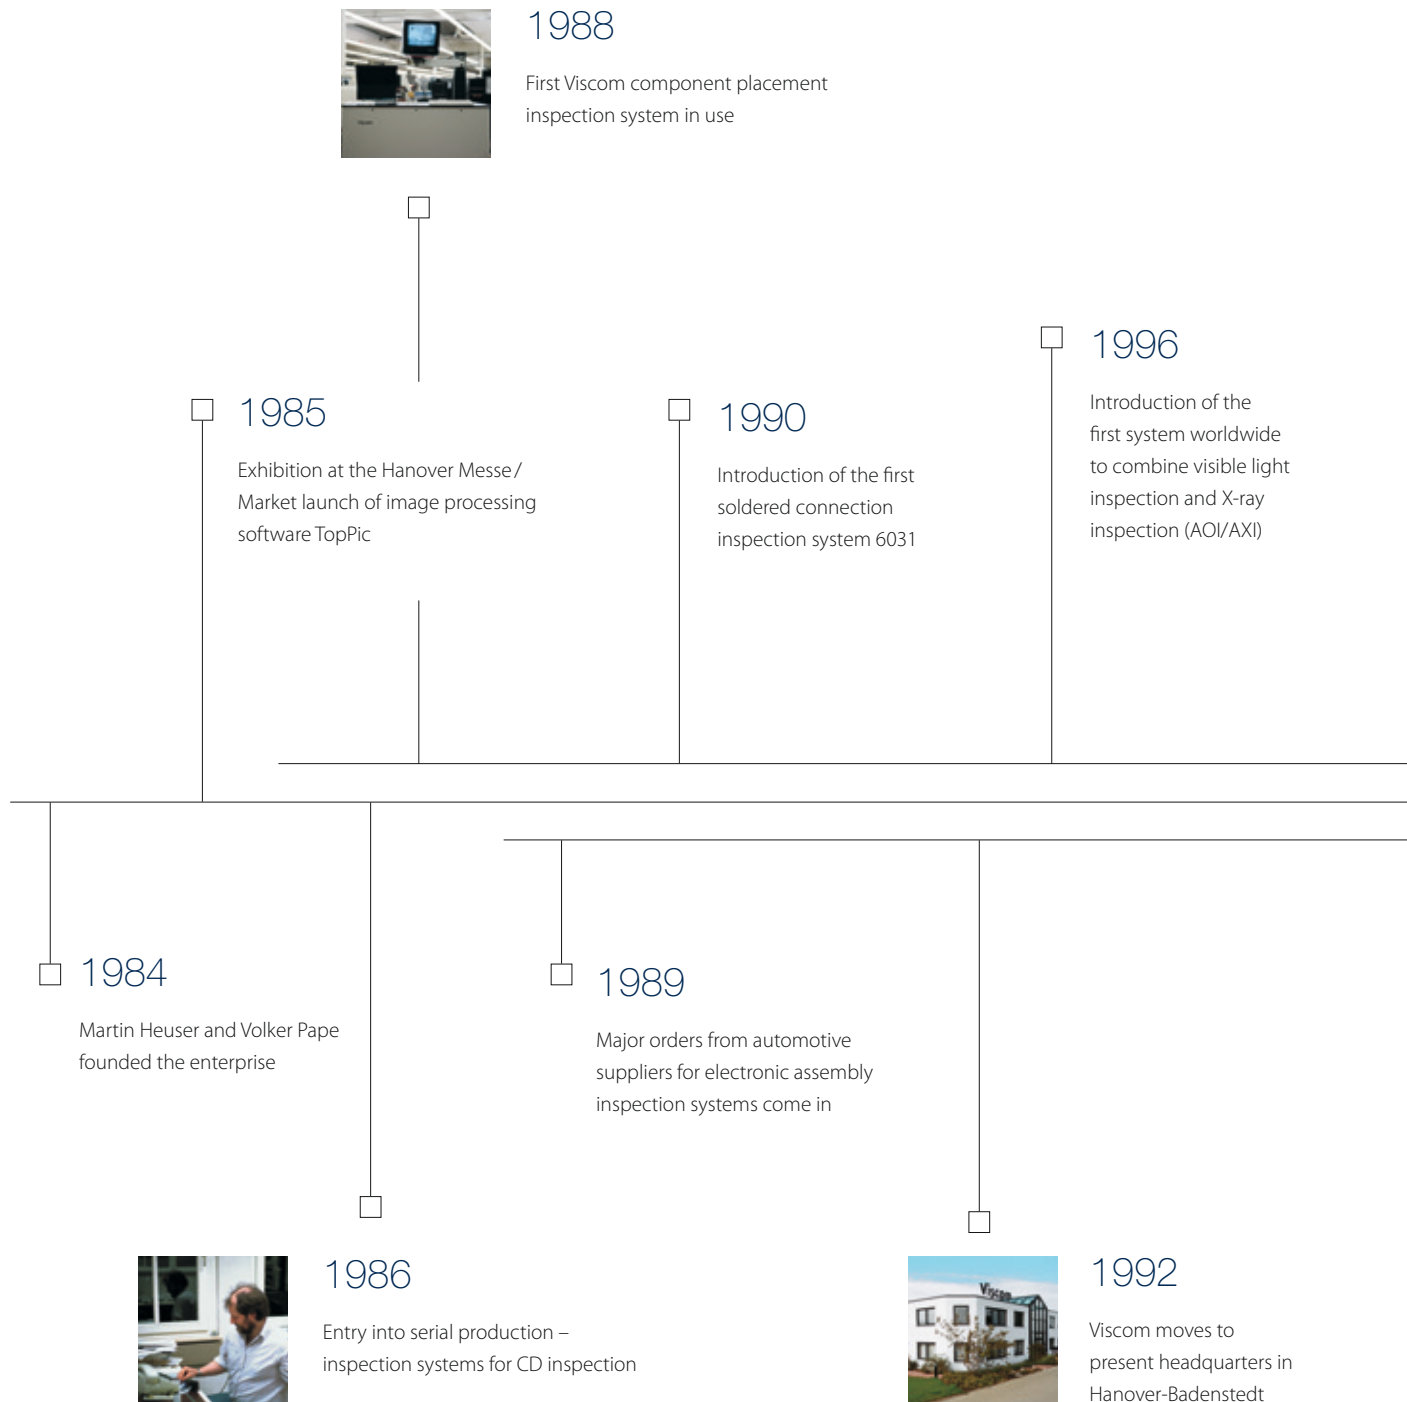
1988

First Viscom component placement inspection system in use

1985

Exhibition at the Hanover Messe / Market launch of image processing software TopPic

1990

Introduction of the first soldered connection inspection system 6031

1996

Introduction of the first system worldwide to combine visible light inspection and X-ray inspection (AOI/AXI)

1984

Martin Heuser and Volker Pape founded the enterprise

1989

Major orders from automotive suppliers for electronic assembly inspection systems come in

1986

Entry into serial production – inspection systems for CD inspection

1992

Viscom moves to present headquarters in Hanover-Badenstedt